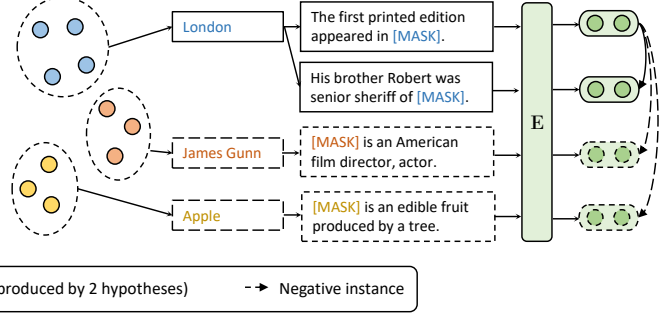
London

The first printed edition appeared in [MASK].

His brother Robert was senior sheriff of [MASK].

James Gunn

[MASK] is an American film director, actor.

Apple

[MASK] is an edible fruit produced by a tree.

$\mathbf{E}$

roduced by 2 hypotheses)

Negative instance